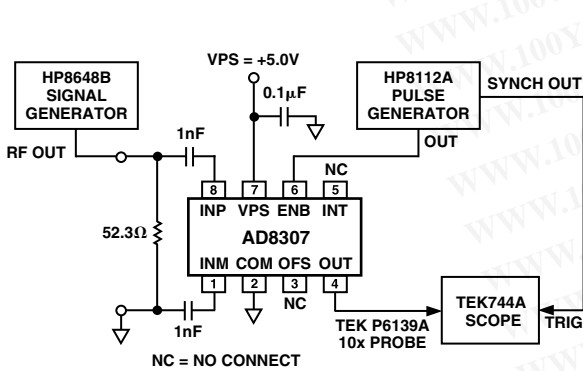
VPS = +5.0V

HP8648B SIGNAL GENERATOR

0.1μF

HP8112A PULSE GENERATOR

SYNCH OUT

1nF

RF OUT

OUT

NC

8 7 6 5

INP VPS ENB INT

52.3Ω

AD8307

INM COM OFS OUT

1 2 3 4

NC

TEK744A SCOPE

TRIG

1nF

TEK P6139A 10x PROBE

NC = NO CONNECT

WWW.100Y